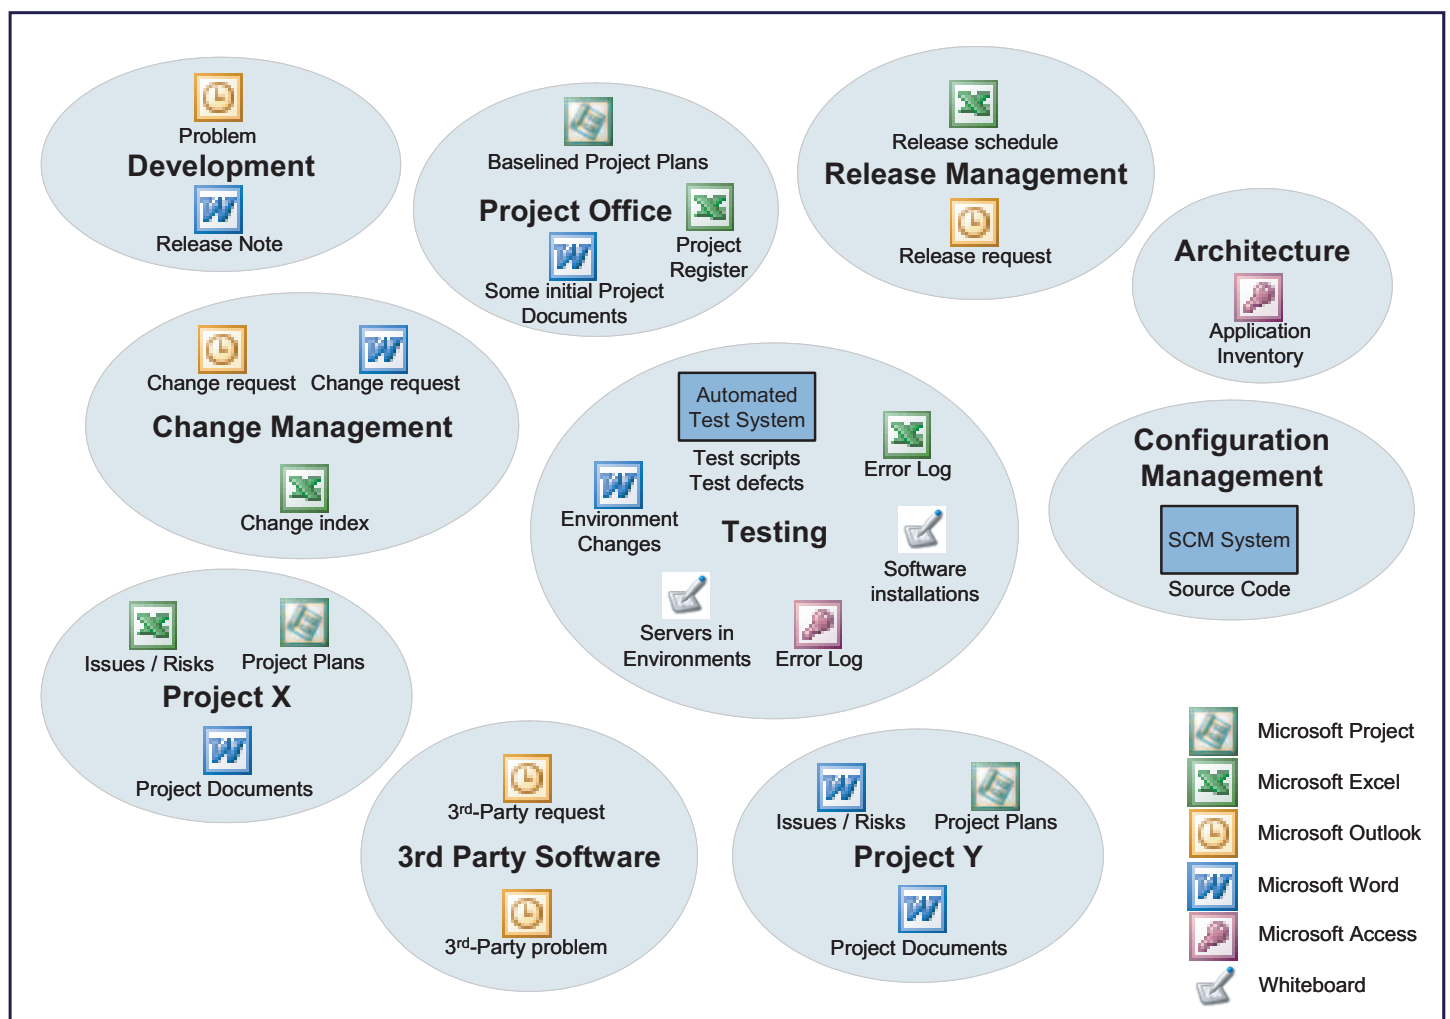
Problem
Development
Release Note

Baselined Project Plans
Project Office
Project Register
Some initial Project Documents

Release schedule
Release Management
Release request

Architecture
Application Inventory

Change request
Change request
Change Management
Change index

Automated Test System
Test scripts
Test defects
Error Log
Environment Changes
Testing
Software installations
Servers in Environments
Error Log

Configuration Management
SCM System
Source Code

Issues / Risks
Project Plans
Project X
Project Documents

3rd-Party request
3rd Party Software
3rd-Party problem

Issues / Risks
Project Plans
Project Y
Project Documents

Microsoft Project
Microsoft Excel
Microsoft Outlook
Microsoft Word
Microsoft Access
Whiteboard